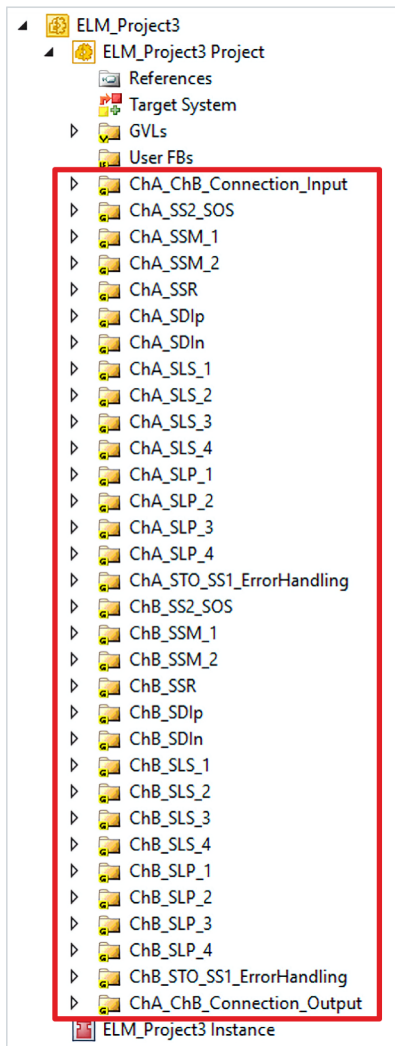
ELM_Project3
ELM_Project3 Project
References
Target System
GVLs
User FBs
ChA_ChB_Connection_Input
ChA_SS2_SOS
ChA_SSM_1
ChA_SSM_2
ChA_SSR
ChA_SDIp
ChA_SDIn
ChA_SLS_1
ChA_SLS_2
ChA_SLS_3
ChA_SLS_4
ChA_SLP_1
ChA_SLP_2
ChA_SLP_3
ChA_SLP_4
ChA_STO_SS1_ErrorHandling
ChB_SS2_SOS
ChB_SSM_1
ChB_SSM_2
ChB_SSR
ChB_SDIp
ChB_SDIn
ChB_SLS_1
ChB_SLS_2
ChB_SLS_3
ChB_SLS_4
ChB_SLP_1
ChB_SLP_2
ChB_SLP_3
ChB_SLP_4
ChB_STO_SS1_ErrorHandling
ChA_ChB_Connection_Output
ELM_Project3 Instance